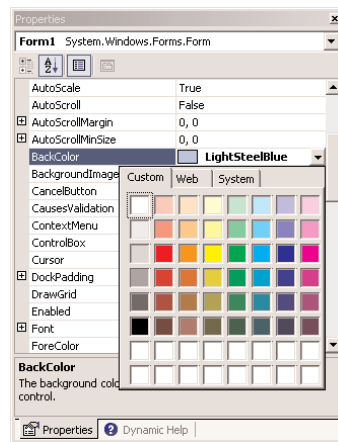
Properties

Form1 System.Windows.Forms.Form

| | |
|---|---|
| AutoScale | True |
| AutoScroll | False |
| AutoScrollMargin | 0, 0 |
| AutoScrollMinSize | 0, 0 |
| BackColor | LightSteelBlue |
| BackgroundImage | |
| CancelButton | |
| CausesValidation | |
| ContextMenu | |
| ControlBox | |
| Cursor | |
| DockPadding | |
| DrawGrid | |
| Enabled | |
| Font | |
| ForeColor | |

Custom Web System

BackColor
The background colo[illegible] control.

Properties Dynamic Help